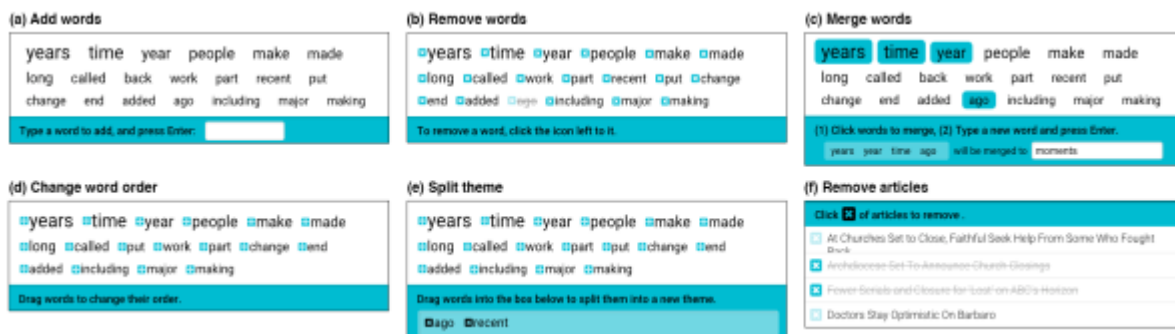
(a) Add words

years time year people make made long called back work part recent put change end added ago including major making

Type a word to add, and press Enter:

(b) Remove words

years time year people make made long called work part recent put change end added ago including major making

To remove a word, click the icon left to it.

(c) Merge words

years time year people make made long called back work part recent put change end added ago including major making

(1) Click words to merge, (2) Type a new word and press Enter.

years year time ago will be merged to moments

(d) Change word order

years time year people make made long called put work part change end added including major making

Drag words to change their order.

(e) Split theme

years time year people make made long called work part put change end added including major making

Drag words into the box below to split them into a new theme.

ago recent

(f) Remove articles

Click of articles to remove .

At Churches Set to Close, Faithful Seek Help From Some Who Fought Back

Archdiocese Set To Announce Church Closings

Fewer Scrolls and Closure for 'Lost' on ABC's Horizon

Doctors Stay Optimistic On Barbaro